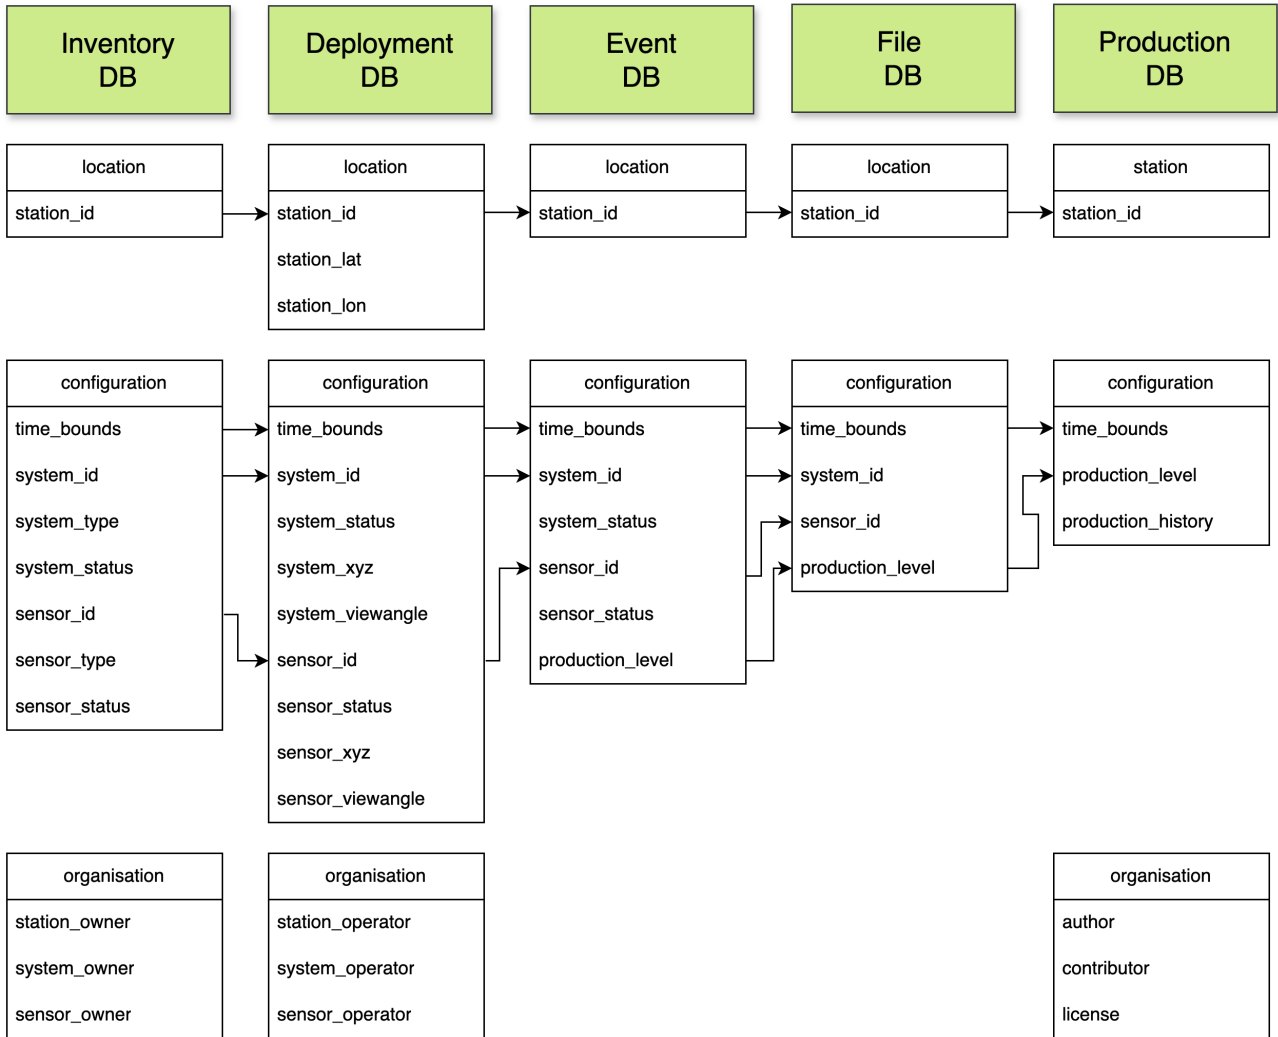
Inventory DB

Deployment DB

Event DB

File DB

Production DB

| location |
|---|
| station_id |

| location |
|---|
| station_id |
| station_lat |
| station_lon |

| location |
|---|
| station_id |

| location |
|---|
| station_id |

| station |
|---|
| station_id |

| configuration |
|---|
| time_bounds |
| system_id |
| system_type |
| system_status |
| sensor_id |
| sensor_type |
| sensor_status |

| configuration |
|---|
| time_bounds |
| system_id |
| system_status |
| system_xyz |
| system_viewangle |
| sensor_id |
| sensor_status |
| sensor_xyz |
| sensor_viewangle |

| configuration |
|---|
| time_bounds |
| system_id |
| system_status |
| sensor_id |
| sensor_status |
| production_level |

| configuration |
|---|
| time_bounds |
| system_id |
| sensor_id |
| production_level |

| configuration |
|---|
| time_bounds |
| production_level |
| production_history |

| organisation |
|---|
| station_owner |
| system_owner |
| sensor_owner |

| organisation |
|---|
| station_operator |
| system_operator |
| sensor_operator |

| organisation |
|---|
| author |
| contributor |
| license |